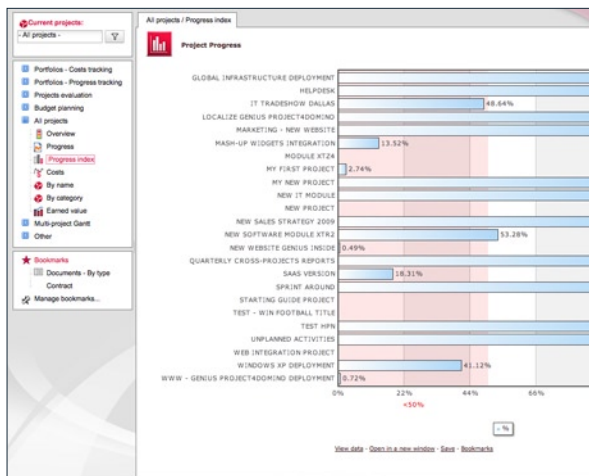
Current projects:

- All projects -

Portfolios - Costs tracking
Portfolios - Progress tracking
Projects evaluation
Budget planning
All projects
Overview
Progress
Progress index
Costs
By name
By category
Earned value
Multi-project Gantt
Other

Bookmarks
Documents - By type
Contract
Manage bookmarks...

All projects / Progress index

Project Progress

GLOBAL INFRASTRUCTURE DEPLOYMENT
HELPDESK
IT TRADESHOW DALLAS 48.64%
LOCALIZE GENIUS PROJECT4DOMINO
MARKETING - NEW WEBSITE
MASH-UP WIDGETS INTEGRATION 13.52%
MODULE XTZ4
MY FIRST PROJECT 2.74%
MY NEW PROJECT
NEW IT MODULE
NEW PROJECT
NEW SALES STRATEGY 2009
NEW SOFTWARE MODULE XTR2 53.28%
NEW WEBSITE GENIUS INSIDE 0.49%
QUARTERLY CROSS-PROJECTS REPORTS
SAAS VERSION 18.31%
SPRINT AROUND
STARTING GUIDE PROJECT
TEST - WIN FOOTBALL TITLE
TEST HPN
UNPLANNED ACTIVITIES
WEB INTEGRATION PROJECT
WINDOWS XP DEPLOYMENT 41.12%
WWW - GENIUS PROJECT4DOMINO DEPLOYMENT 0.72%

0% 22% 44% 66%
<50%

%

View data - Open in a new window - Save - Bookmarks